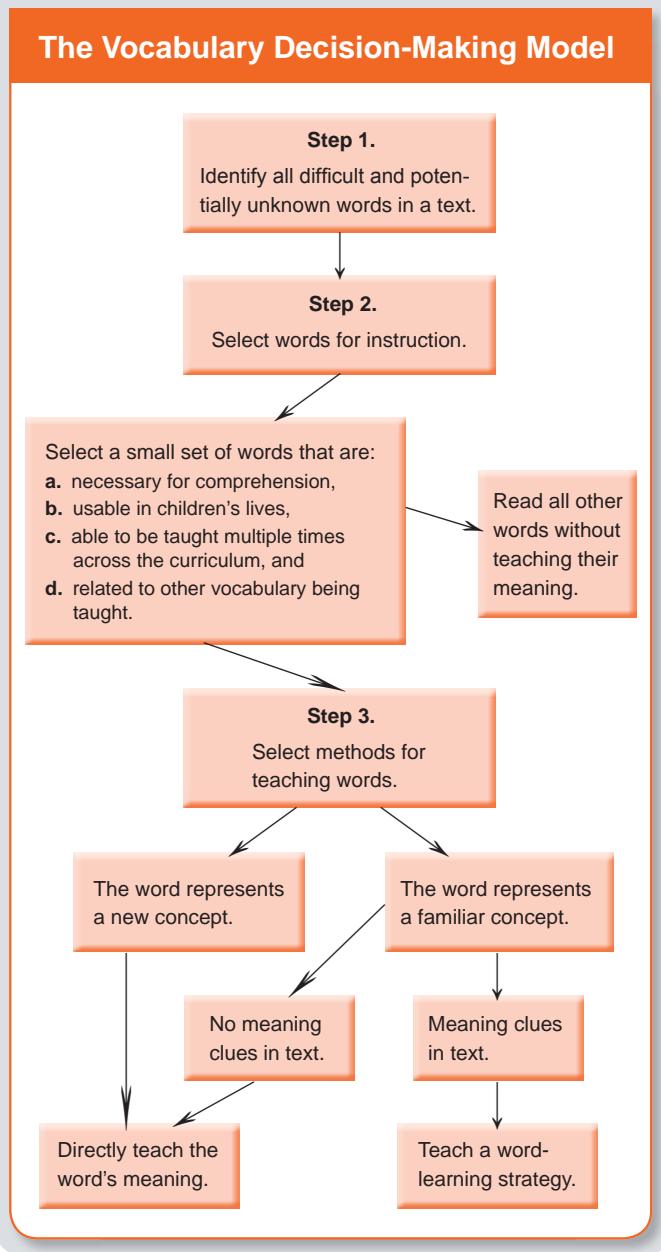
The Vocabulary Decision-Making Model

**Step 1.**
Identify all difficult and potentially unknown words in a text.

**Step 2.**
Select words for instruction.

Select a small set of words that are:
**a.** necessary for comprehension,
**b.** usable in children's lives,
**c.** able to be taught multiple times across the curriculum, and
**d.** related to other vocabulary being taught.

Read all other words without teaching their meaning.

**Step 3.**
Select methods for teaching words.

The word represents a new concept.

The word represents a familiar concept.

No meaning clues in text.

Meaning clues in text.

Directly teach the word's meaning.

Teach a word-learning strategy.